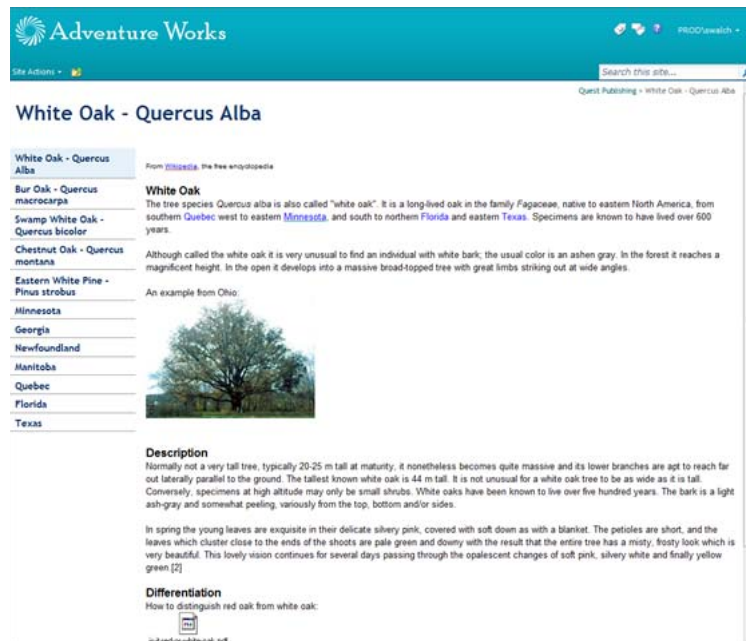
Adventure Works

PROD\ewalch

Site Actions

Search this site...

Quest Publishing › White Oak - Quercus Alba

White Oak - Quercus Alba

White Oak - Quercus Alba
Bur Oak - Quercus macrocarpa
Swamp White Oak - Quercus bicolor
Chestnut Oak - Quercus montana
Eastern White Pine - Pinus strobus
Minnesota
Georgia
Newfoundland
Manitoba
Quebec
Florida
Texas

From Wikipedia, the free encyclopedia

White Oak

The tree species Quercus alba is also called "white oak". It is a long-lived oak in the family Fagaceae, native to eastern North America, from southern Quebec west to eastern Minnesota, and south to northern Florida and eastern Texas. Specimens are known to have lived over 600 years.

Although called the white oak it is very unusual to find an individual with white bark; the usual color is an ashen gray. In the forest it reaches a magnificent height. In the open it develops into a massive broad-topped tree with great limbs striking out at wide angles.

An example from Ohio:

Description

Normally not a very tall tree, typically 20-25 m tall at maturity, it nonetheless becomes quite massive and its lower branches are apt to reach far out laterally parallel to the ground. The tallest known white oak is 44 m tall. It is not unusual for a white oak tree to be as wide as it is tall. Conversely, specimens at high altitude may only be small shrubs. White oaks have been known to live over five hundred years. The bark is a light ash-gray and somewhat peeling, variously from the top, bottom and/or sides.

In spring the young leaves are exquisite in their delicate silvery pink, covered with soft down as with a blanket. The petioles are short, and the leaves which cluster close to the ends of the shoots are pale green and downy with the result that the entire tree has a misty, frosty look which is very beautiful. This lovely vision continues for several days passing through the opalescent changes of soft pink, silvery white and finally yellow green [2]

Differentiation

How to distinguish red oak from white oak:

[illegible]